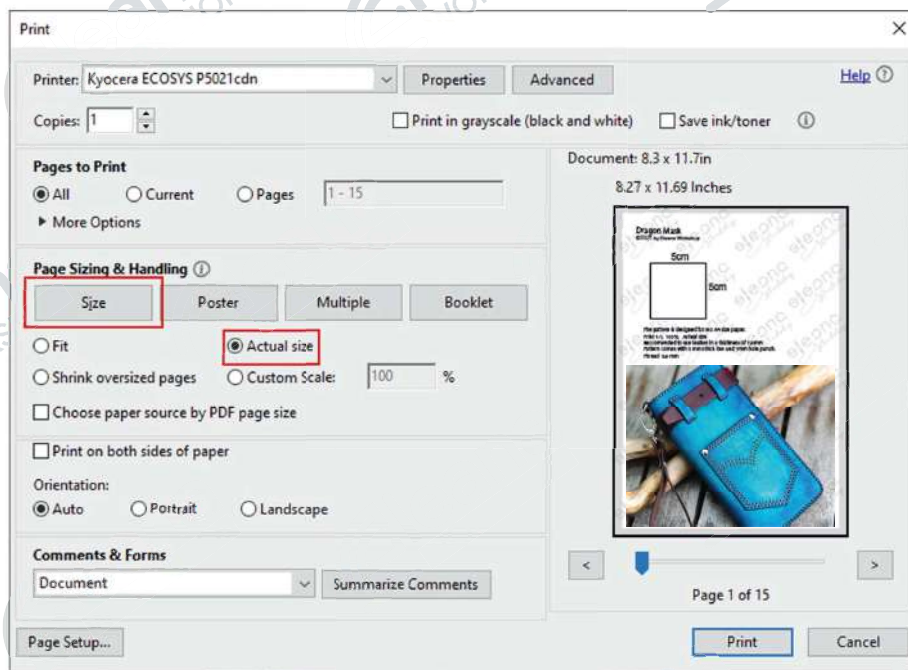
Print

Printer: Kyocera ECOSYS P5021cdn

Properties

Advanced

Help ⓘ

Copies: 1

Print in grayscale (black and white)

Save ink/toner

Pages to Print

All

Current

Pages

1 - 15

More Options

Page Sizing & Handling ⓘ

Size

Poster

Multiple

Booklet

Fit

Actual size

Shrink oversized pages

Custom Scale:

100

%

Choose paper source by PDF page size

Print on both sides of paper

Orientation:

Auto

Portrait

Landscape

Comments & Forms

Document

Summarize Comments

Document: 8.3 x 11.7in

8.27 x 11.69 Inches

Dragon Mask

5cm

5cm

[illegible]

<

>

Page 1 of 15

Page Setup...

Print

Cancel